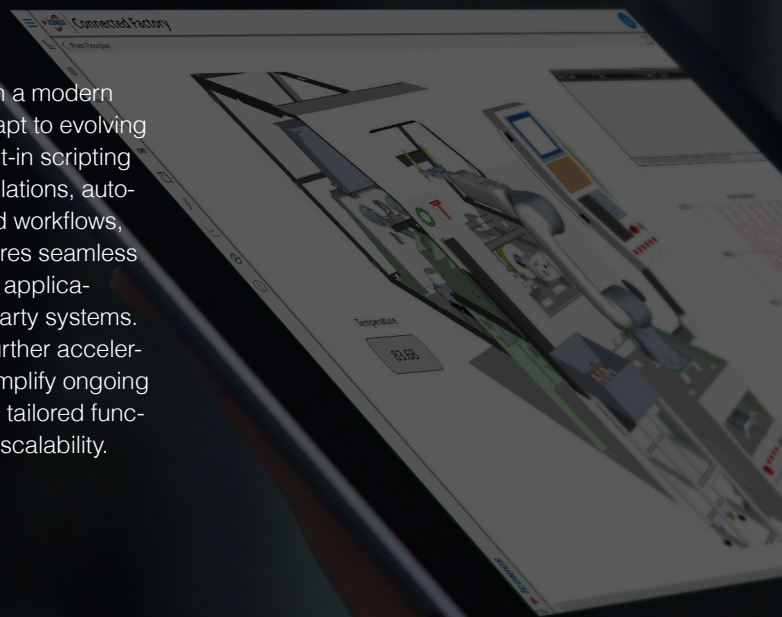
Connected Factory

Plant Floorplan

n a modern apt to evolving t-in scripting lations, autod workflows, res seamless applicaarty systems. urther accelermplify ongoing tailored funcscalability.

Temperature

83.58